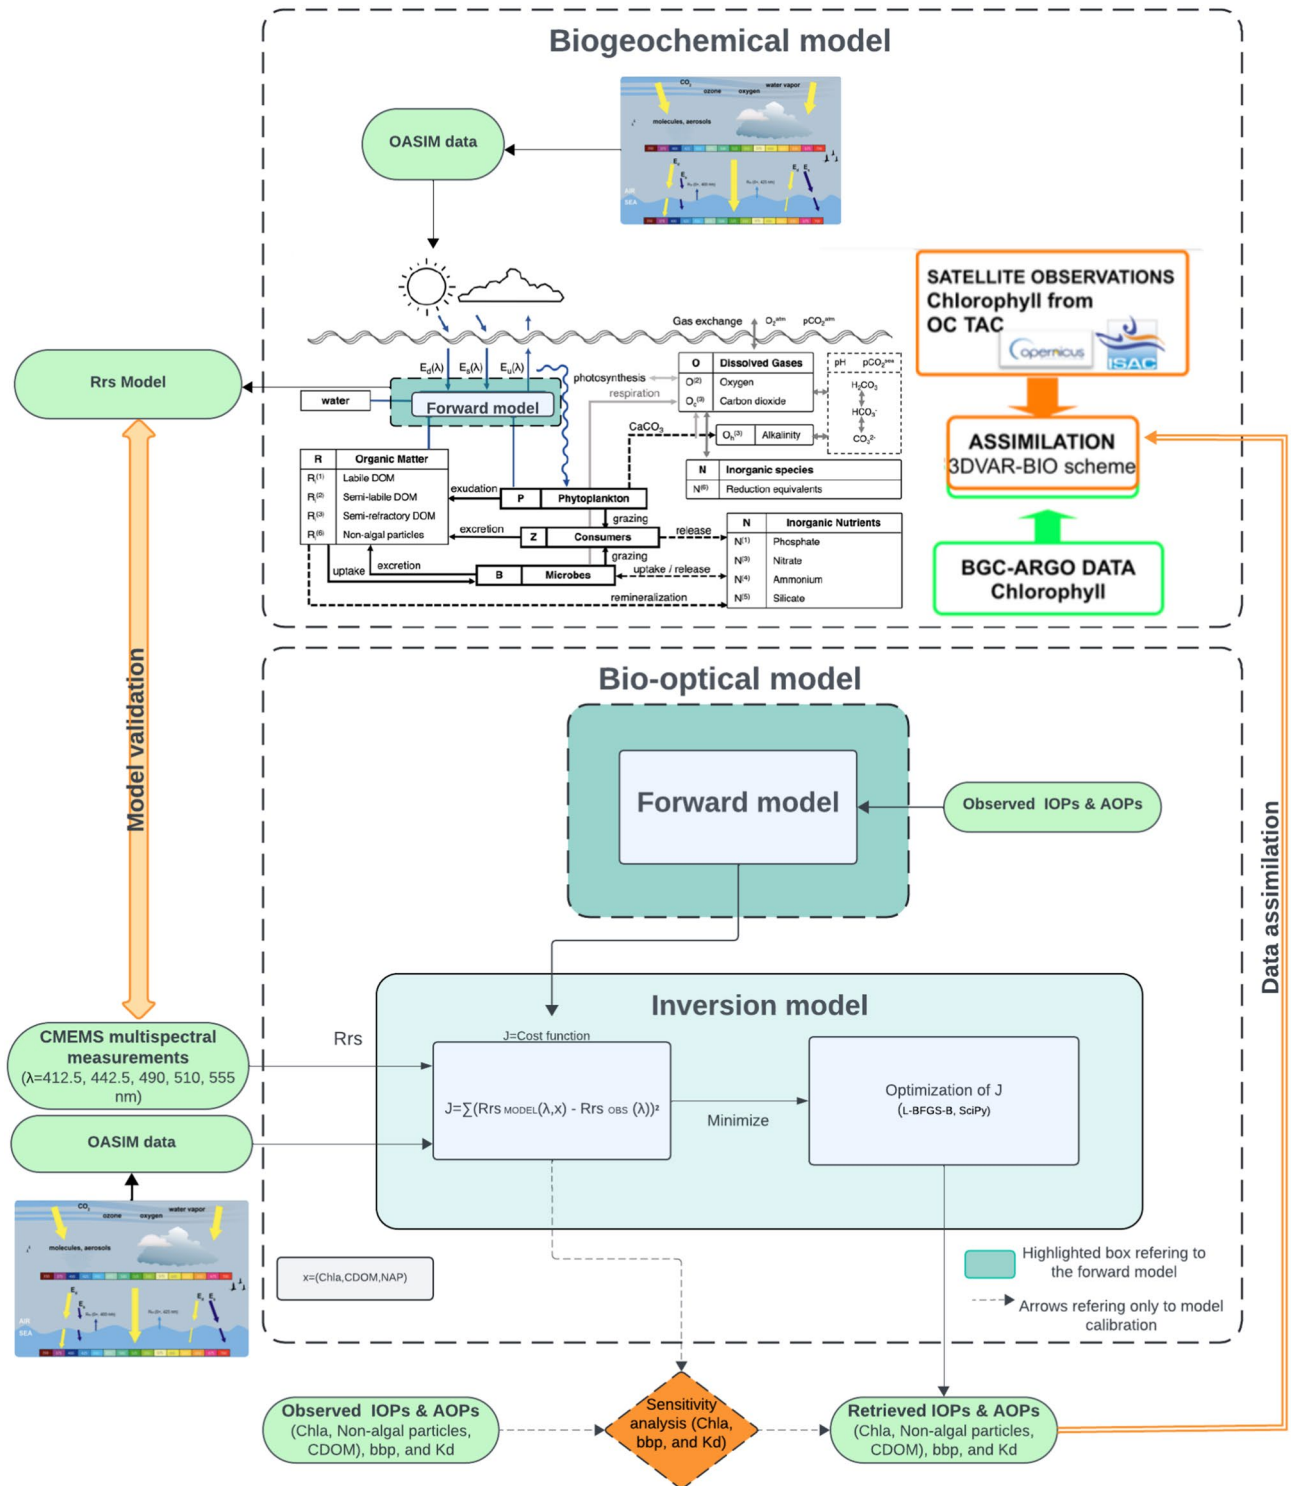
Biogeochemical model

OASIM data

$CO_2$ ozone oxygen water vapor
molecules, aerosols
AIR
SEA

Rrs Model

Gas exchange $O_2^{atm}$ $pCO_2^{atm}$

$E_d(\lambda)$ $E_s(\lambda)$ $E_u(\lambda)$

water

Forward model

photosynthesis
respiration

| O | Dissolved Gases |
|---|---|
| $O^{(2)}$ | Oxygen |
| $O_c^{(3)}$ | Carbon dioxide |

pH $pCO_2^{sea}$
$H_2CO_3$
$HCO_3^-$
$CO_3^{2-}$

$CaCO_3$

$O_h^{(3)}$ Alkalinity

| N | Inorganic species |
|---|---|
| $N^{(6)}$ | Reduction equivalents |

| R | Organic Matter |
|---|---|
| $R^{(1)}$ | Labile DOM |
| $R^{(2)}$ | Semi-labile DOM |
| $R^{(3)}$ | Semi-refractory DOM |
| $R^{(6)}$ | Non-algal particles |

exudation
P Phytoplankton
grazing
excretion
Z Consumers
release
grazing
uptake excretion
B Microbes
uptake / release
remineralization

| N | Inorganic Nutrients |
|---|---|
| $N^{(1)}$ | Phosphate |
| $N^{(3)}$ | Nitrate |
| $N^{(4)}$ | Ammonium |
| $N^{(5)}$ | Silicate |

SATELLITE OBSERVATIONS
Chlorophyll from
OC TAC
copernicus
ISAC

ASSIMILATION
3DVAR-BIO scheme

BGC-ARGO DATA
Chlorophyll

Model validation

Data assimilation

Bio-optical model

Forward model

Observed IOPs & AOPs

Inversion model

CMEMS multispectral measurements
(λ=412.5, 442.5, 490, 510, 555 nm)

Rrs

OASIM data

J=Cost function

J=∑(Rrs MODEL(λ,x) - Rrs OBS (λ))²

Minimize

Optimization of J
(L-BFGS-B, SciPy)

x=(Chla,CDOM,NAP)

Highlighted box refering to the forward model

Arrows refering only to model calibration

$CO_2$ ozone oxygen water vapor
molecules, aerosols
AIR
SEA

Observed IOPs & AOPs
(Chla, Non-algal particles, CDOM), bbp, and Kd

Sensitivity analysis (Chla, bbp, and Kd)

Retrieved IOPs & AOPs
(Chla, Non-algal particles, CDOM), bbp, and Kd